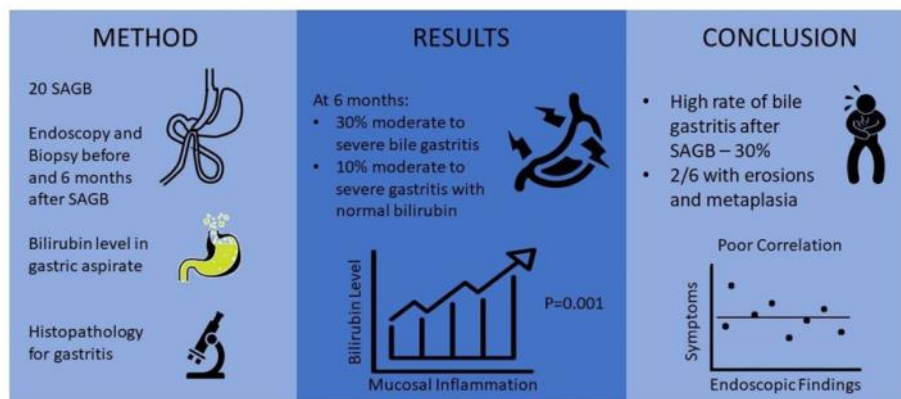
METHOD

20 SAGB

Endoscopy and Biopsy before and 6 months after SAGB

Bilirubin level in gastric aspirate

Histopathology for gastritis

RESULTS

At 6 months:
• 30% moderate to severe bile gastritis
• 10% moderate to severe gastritis with normal bilirubin

Bilirubin Level

P=0.001

Mucosal Inflammation

CONCLUSION

• High rate of bile gastritis after SAGB – 30%
• 2/6 with erosions and metaplasia

Poor Correlation

Symptoms

Endoscopic Findings